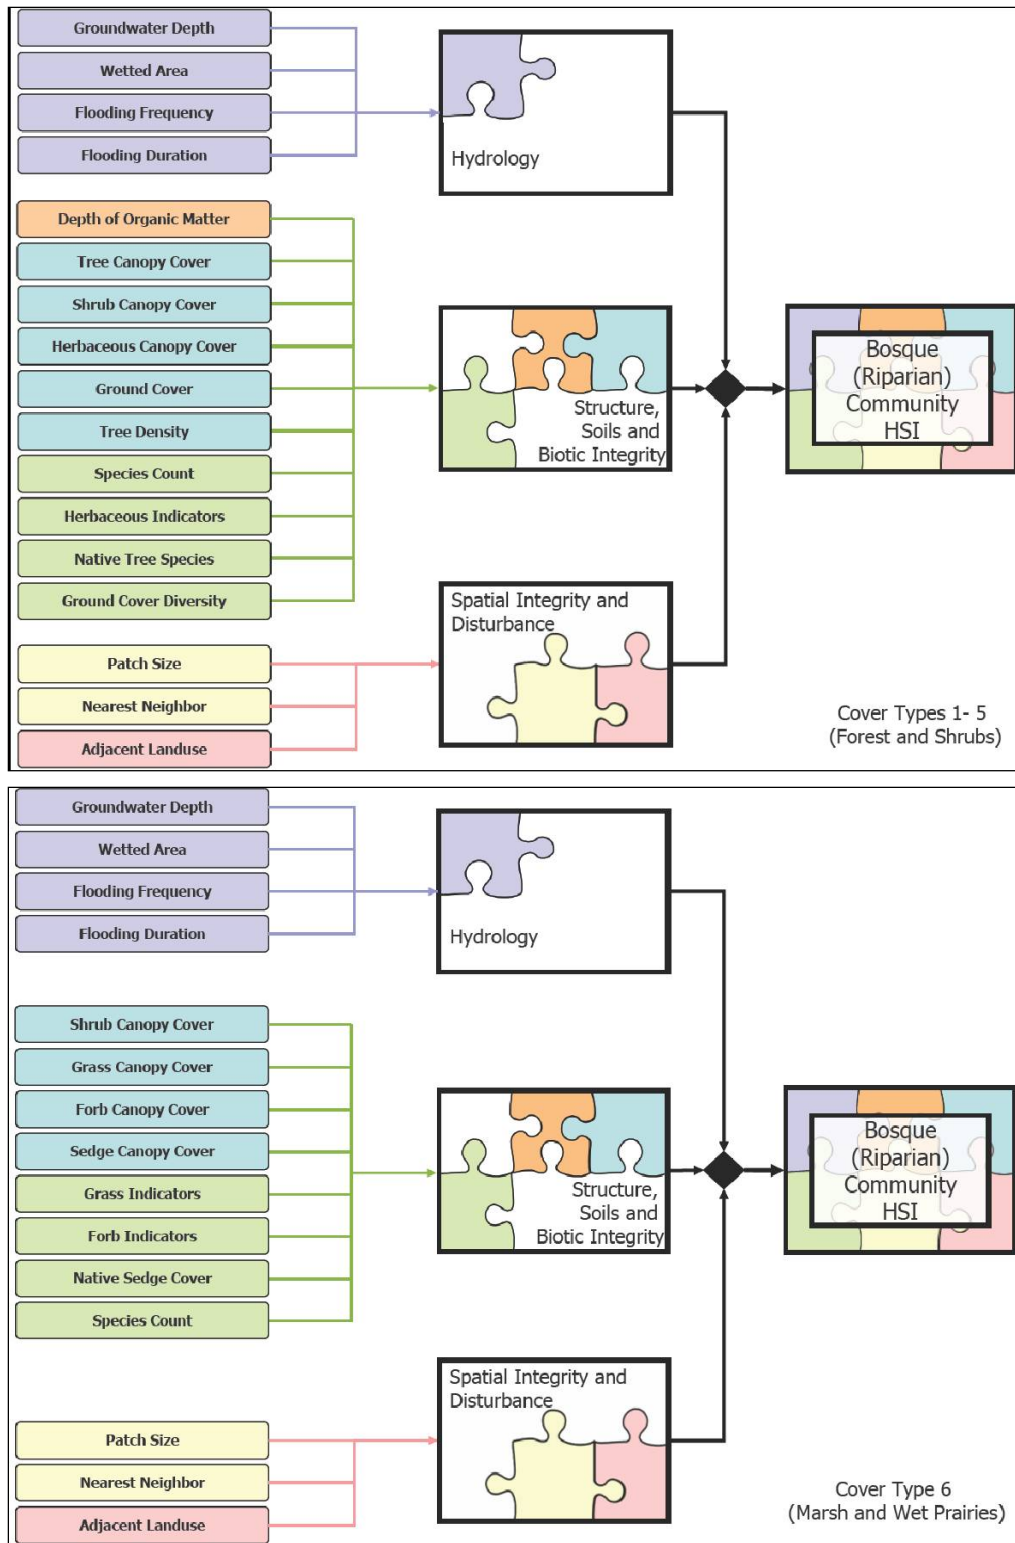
Groundwater Depth
Wetted Area
Flooding Frequency
Flooding Duration

Hydrology

Depth of Organic Matter
Tree Canopy Cover
Shrub Canopy Cover
Herbaceous Canopy Cover
Ground Cover
Tree Density
Species Count
Herbaceous Indicators
Native Tree Species
Ground Cover Diversity

Structure, Soils and Biotic Integrity

Bosque (Riparian) Community HSI

Patch Size
Nearest Neighbor
Adjacent Landuse

Spatial Integrity and Disturbance

Cover Types 1- 5 (Forest and Shrubs)

Groundwater Depth
Wetted Area
Flooding Frequency
Flooding Duration

Hydrology

Shrub Canopy Cover
Grass Canopy Cover
Forb Canopy Cover
Sedge Canopy Cover
Grass Indicators
Forb Indicators
Native Sedge Cover
Species Count

Structure, Soils and Biotic Integrity

Bosque (Riparian) Community HSI

Patch Size
Nearest Neighbor
Adjacent Landuse

Spatial Integrity and Disturbance

Cover Type 6 (Marsh and Wet Prairies)